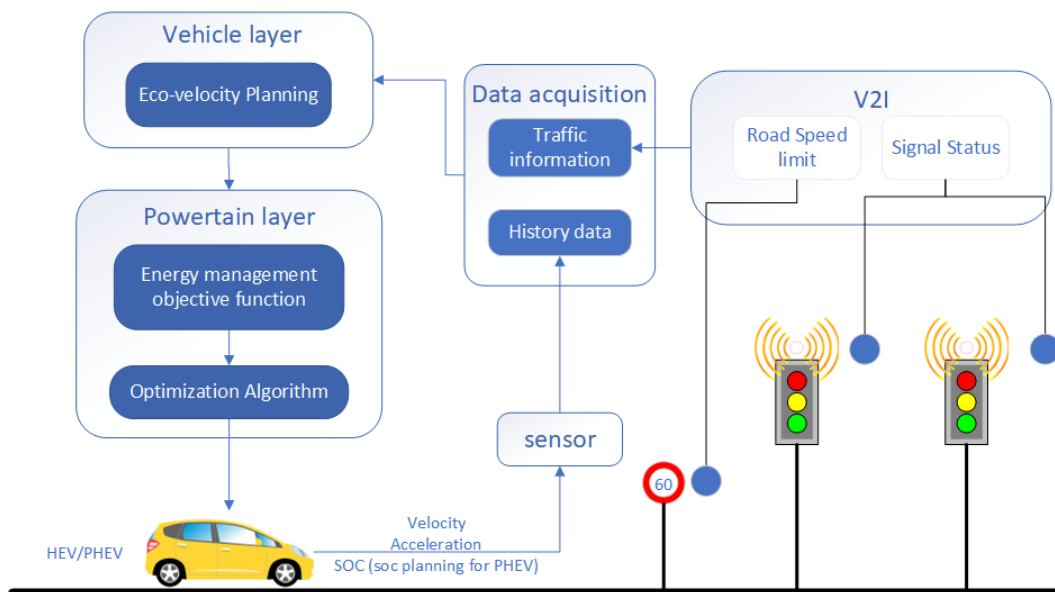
Vehicle layer

Eco-velocity Planning

Data acquisition

Traffic information

History data

V2I

Road Speed limit

Signal Status

Powertain layer

Energy management objective function

Optimization Algorithm

sensor

60

HEV/PHEV

Velocity
Acceleration
SOC (soc planning for PHEV)